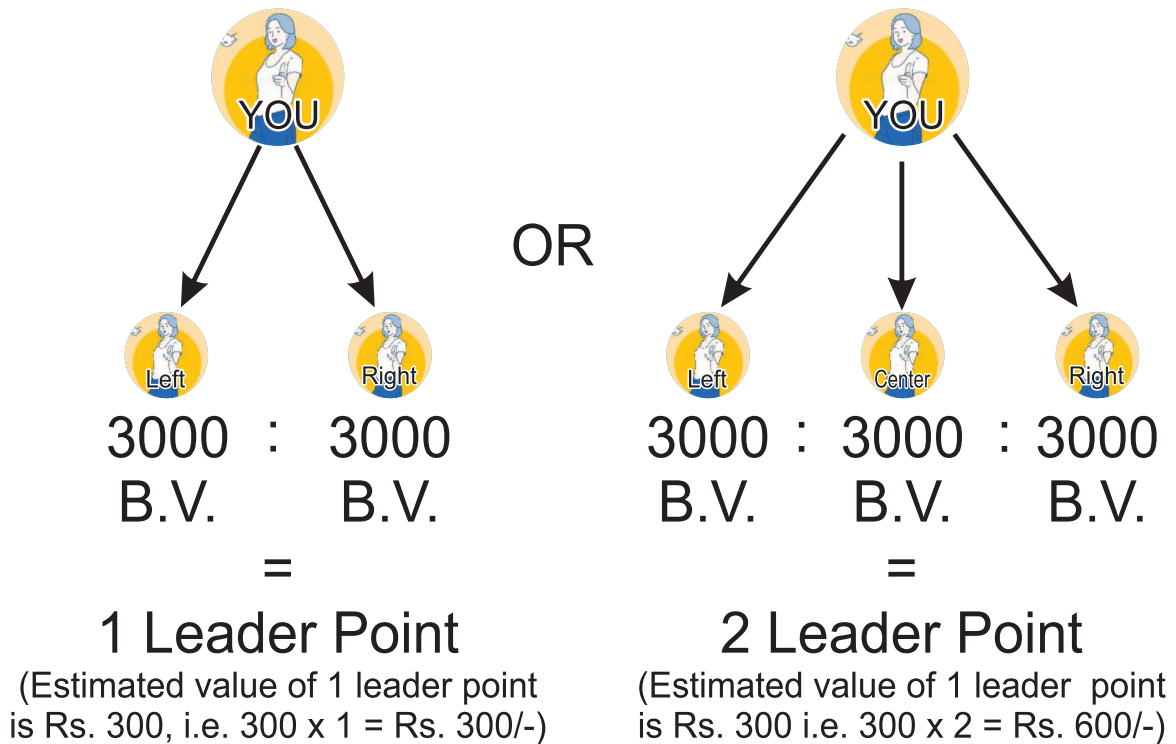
YOU

Left

Right

3000 B.V. : 3000 B.V.

=

1 Leader Point

(Estimated value of 1 leader point is Rs. 300, i.e. 300 x 1 = Rs. 300/-)

OR

YOU

Left

Center

Right

3000 B.V. : 3000 B.V. : 3000 B.V.

=

2 Leader Point

(Estimated value of 1 leader point is Rs. 300 i.e. 300 x 2 = Rs. 600/-)